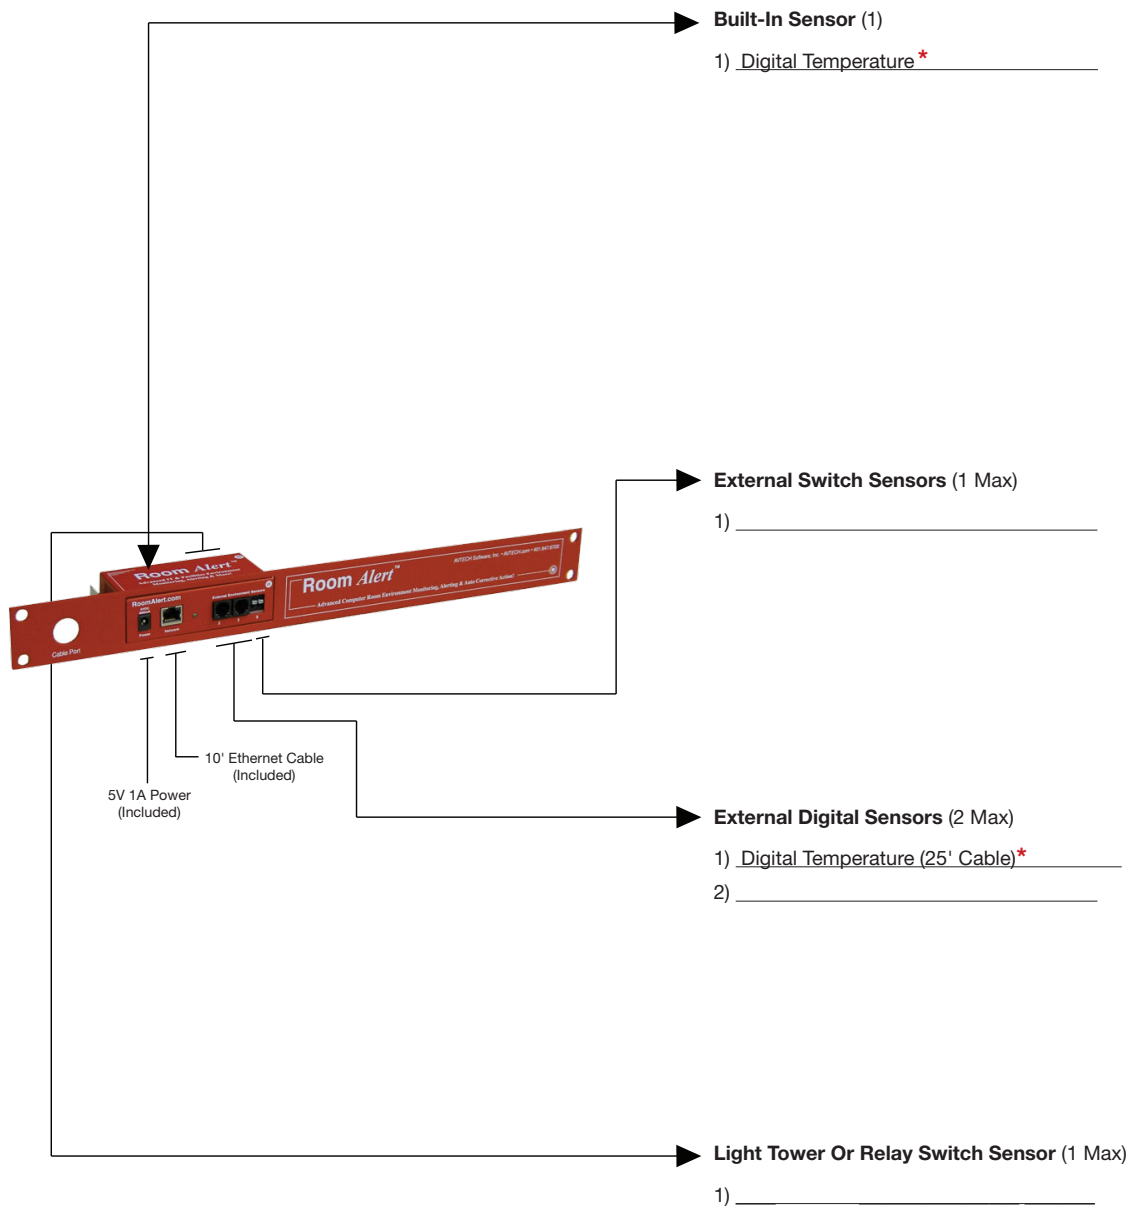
**Built-In Sensor** (1)

1) Digital Temperature*

**External Switch Sensors** (1 Max)

1)

Room Alert
Advanced IT & Facilities Environment Monitoring, Alerting & More!
RoomAlert.com
Power
Network
External Environment Sensors
Cable Port
Room Alert™
Advanced Computer Room Environment Monitoring, Alerting & Auto Corrective Action!
AVTECH Software, Inc. • AVTECH.com • 401.847.6700

10' Ethernet Cable (Included)

5V 1A Power (Included)

**External Digital Sensors** (2 Max)

1) Digital Temperature (25' Cable)*

2)

**Light Tower Or Relay Switch Sensor** (1 Max)

1)